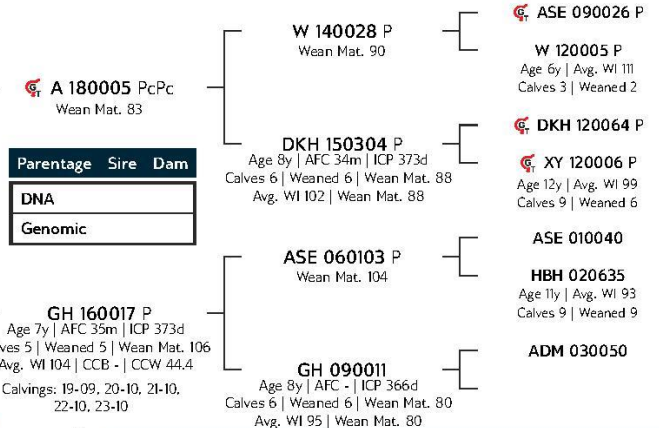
A 180005 PcPc
Wean Mat. 83

Parentage Sire Dam

DNA

Genomic

GH 160017 P
Age 7y | AFC 35m | ICP 373d
ves 5 | Weaned 5 | Wean Mat. 106
Avg. WI 104 | CCB - | CCW 44.4
Calvings: 19-09, 20-10, 21-10, 22-10, 23-10

W 140028 P
Wean Mat. 90

DKH 150304 P
Age 8y | AFC 34m | ICP 373d
Calves 6 | Weaned 6 | Wean Mat. 88
Avg. WI 102 | Wean Mat. 88

ASE 060103 P
Wean Mat. 104

GH 090011
Age 8y | AFC - | ICP 366d
Calves 6 | Weaned 6 | Wean Mat. 80
Avg. WI 95 | Wean Mat. 80

ASE 090026 P

W 120005 P
Age 6y | Avg. WI 111
Calves 3 | Weaned 2

DKH 120064 P

XY 120006 P
Age 12y | Avg. WI 99
Calves 9 | Weaned 6

ASE 010040

HBH 020635
Age 11y | Avg. WI 93
Calves 9 | Weaned 9

ADM 030050